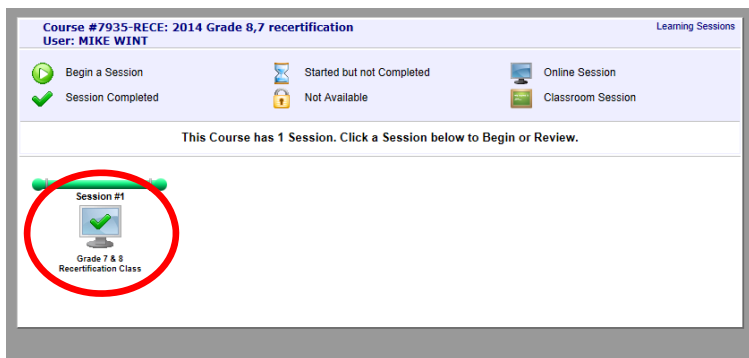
Course #7935-RECE: 2014 Grade 8,7 recertification
User: MIKE WINT

Learning Sessions

Begin a Session
Started but not Completed
Online Session
Session Completed
Not Available
Classroom Session

This Course has 1 Session. Click a Session below to Begin or Review.

Session #1

Grade 7 & 8 Recertification Class